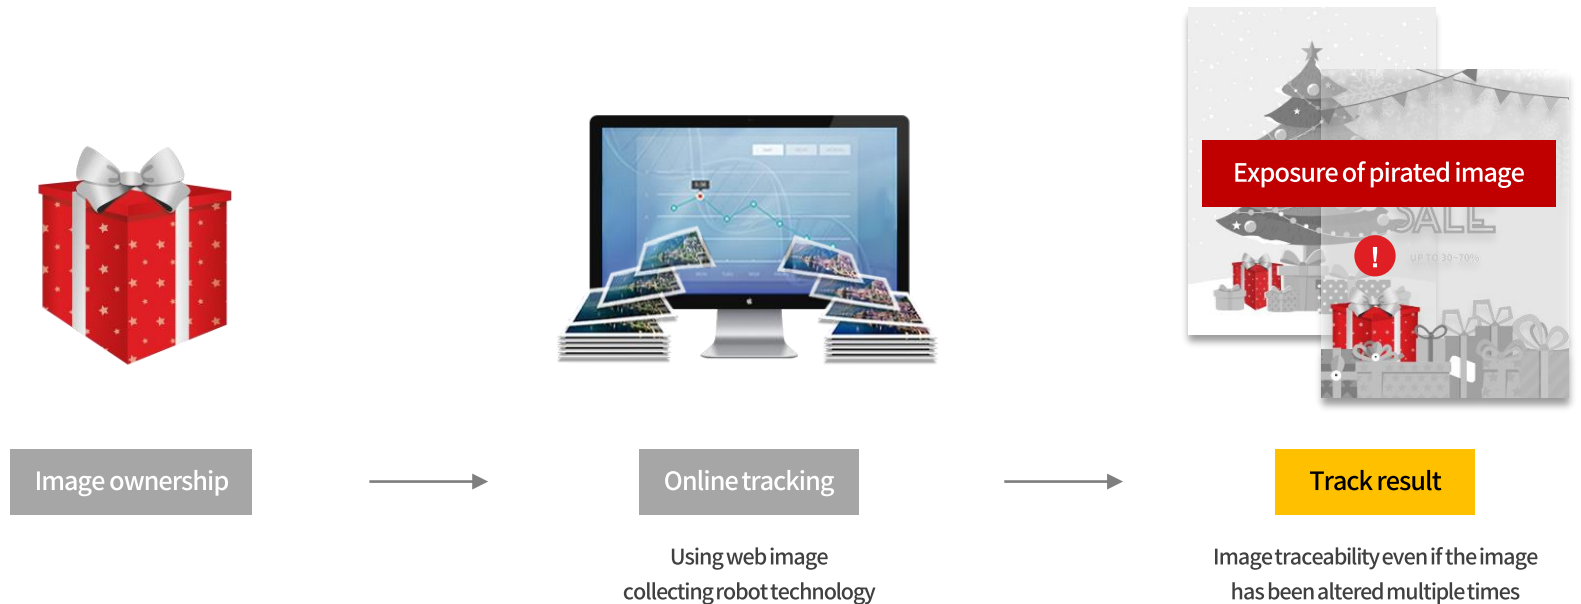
Exposure of pirated image

SALE

UP TO 30~70%

Image ownership

Online tracking

Using web image collecting robot technology

Track result

Image traceability even if the image has been altered multiple times